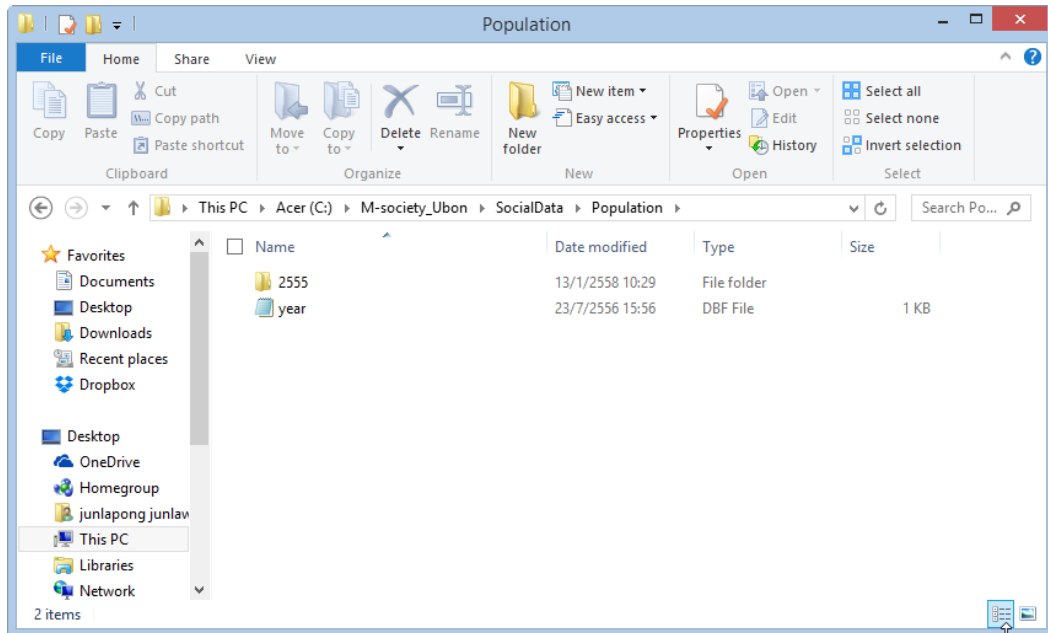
Population

File
Home
Share
View

Copy
Paste
Cut
Copy path
Paste shortcut
Clipboard

Move to
Copy to
Delete
Rename
Organize

New folder
New item
Easy access
New

Properties
Open
Edit
History
Open

Select all
Select none
Invert selection
Select

This PC ▸ Acer (C:) ▸ M-society_Ubon ▸ SocialData ▸ Population ▸

Search Po...

Favorites
Documents
Desktop
Downloads
Recent places
Dropbox

Desktop
OneDrive
Homegroup
junlapong junlaw
This PC
Libraries
Network

| Name | Date modified | Type | Size |
|---|---|---|---|
| 2555 | 13/1/2558 10:29 | File folder | |
| year | 23/7/2556 15:56 | DBF File | 1 KB |

2 items